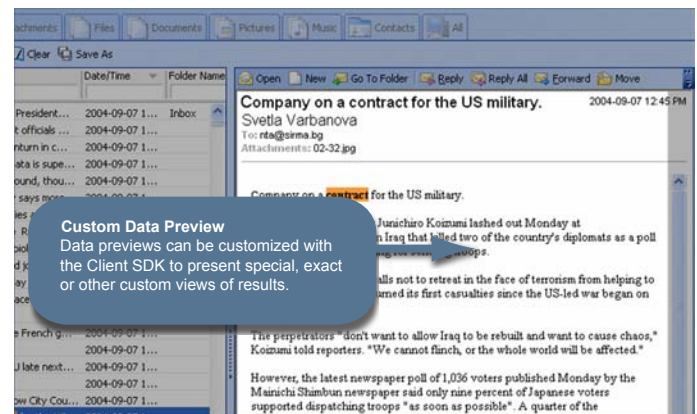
ttachments Files Documents Pictures Music Contacts All

Clear Save As

| | Date/Time | Folder Name |
|---|---|---|
| President... | 2004-09-07 1... | Inbox |
| t officials ... | 2004-09-07 1... | |
| nturn in c... | 2004-09-07 1... | |
| ata is supe... | 2004-09-07 1... | |
| ound, thou... | 2004-09-07 1... | |
| says more | 2004-09-07 1... | |
| e French g... | 2004-09-07 1... | |
| | 2004-09-07 1... | |
| J late next... | 2004-09-07 1... | |
| | 2004-09-07 1... | |
| ow City Cou... | 2004-09-07 1... | |

Open New Go To Folder Reply Reply All Forward Move

Company on a contract for the US military. 2004-09-07 12:45 PM
Svetla Varbanova
To: nta@sirma.bg
Attachments: 02-32.jpg

Company on a contract for the US military.

Junichiro Koizumi lashed out Monday at
n Iraq that killed two of the country's diplomats as a poll
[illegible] troops.

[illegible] alls not to retreat in the face of terrorism from helping to
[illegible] rned its first casualties since the US-led war began on

The perpetrators "don't want to allow Iraq to be rebuilt and want to cause chaos," Koizumi told reporters. "We cannot flinch, or the whole world will be affected."

However, the latest newspaper poll of 1,036 voters published Monday by the Mainichi Shimbun newspaper said only nine percent of Japanese voters supported dispatching troops "as soon as possible". A quarter of the

Custom Data Preview
Data previews can be customized with the Client SDK to present special, exact or other custom views of results.